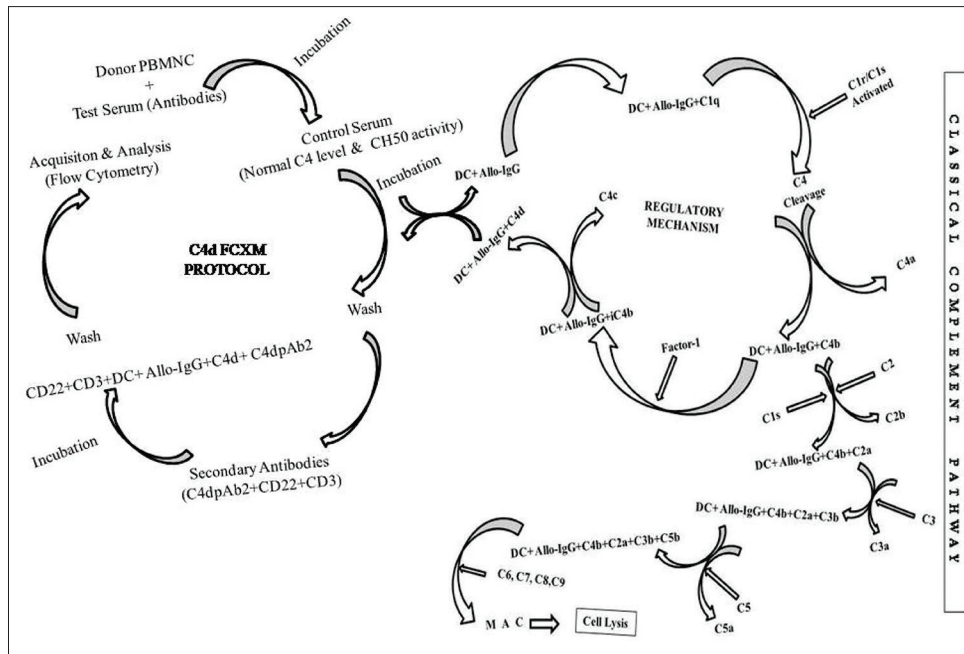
Donor PBMNC
+
Test Serum (Antibodies)

Incubation

Control Serum
(Normal C4 level & CH50 activity)

Incubation

Wash

Secondary Antibodies
(C4dpAb2+CD22+CD3)

Incubation

CD22+CD3+DC+ Allo-IgG+C4d+ C4dpAb2

Wash

Acquisiton & Analysis
(Flow Cytometry)

C4d FCXM
PROTOCOL

DC+ Allo-IgG

DC+ Allo-IgG+C4d

DC+ Allo-IgG+C1q

C1r/C1s
Activated

C4
Cleavage

C4a

DC+ Allo-IgG+C4b

REGULATORY
MECHANISM

C4c

DC+ Allo-IgG+iC4b

Factor-1

C2

C1s

C2b

DC+ Allo-IgG+C4b+C2a

DC+ Allo-IgG+C4b+C2a+C3b

C3

C3a

DC+ Allo-IgG+C4b+C2a+C3b+C5b

C5

C5a

C6, C7, C8, C9

M A C

Cell Lysis

CLASSICAL COMPLEMENT PATHWAY